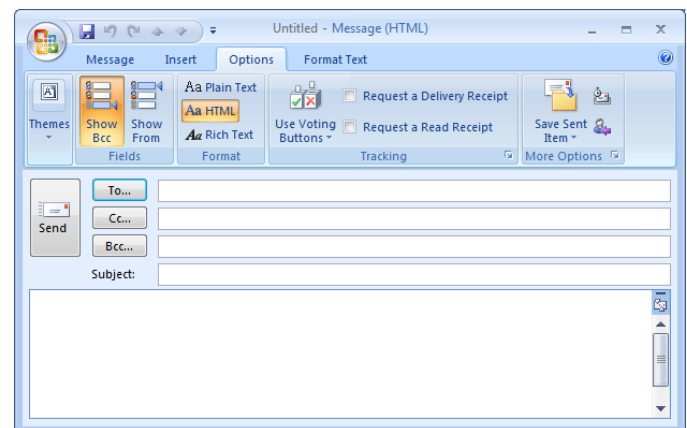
Untitled - Message (HTML)

Message Insert Options Format Text

Themes

Show Bcc

Show From

Fields

Aa Plain Text

Aa HTML

Aa Rich Text

Format

Use Voting Buttons

Request a Delivery Receipt

Request a Read Receipt

Tracking

Save Sent Item

More Options

Send

To...

Cc...

Bcc...

Subject: